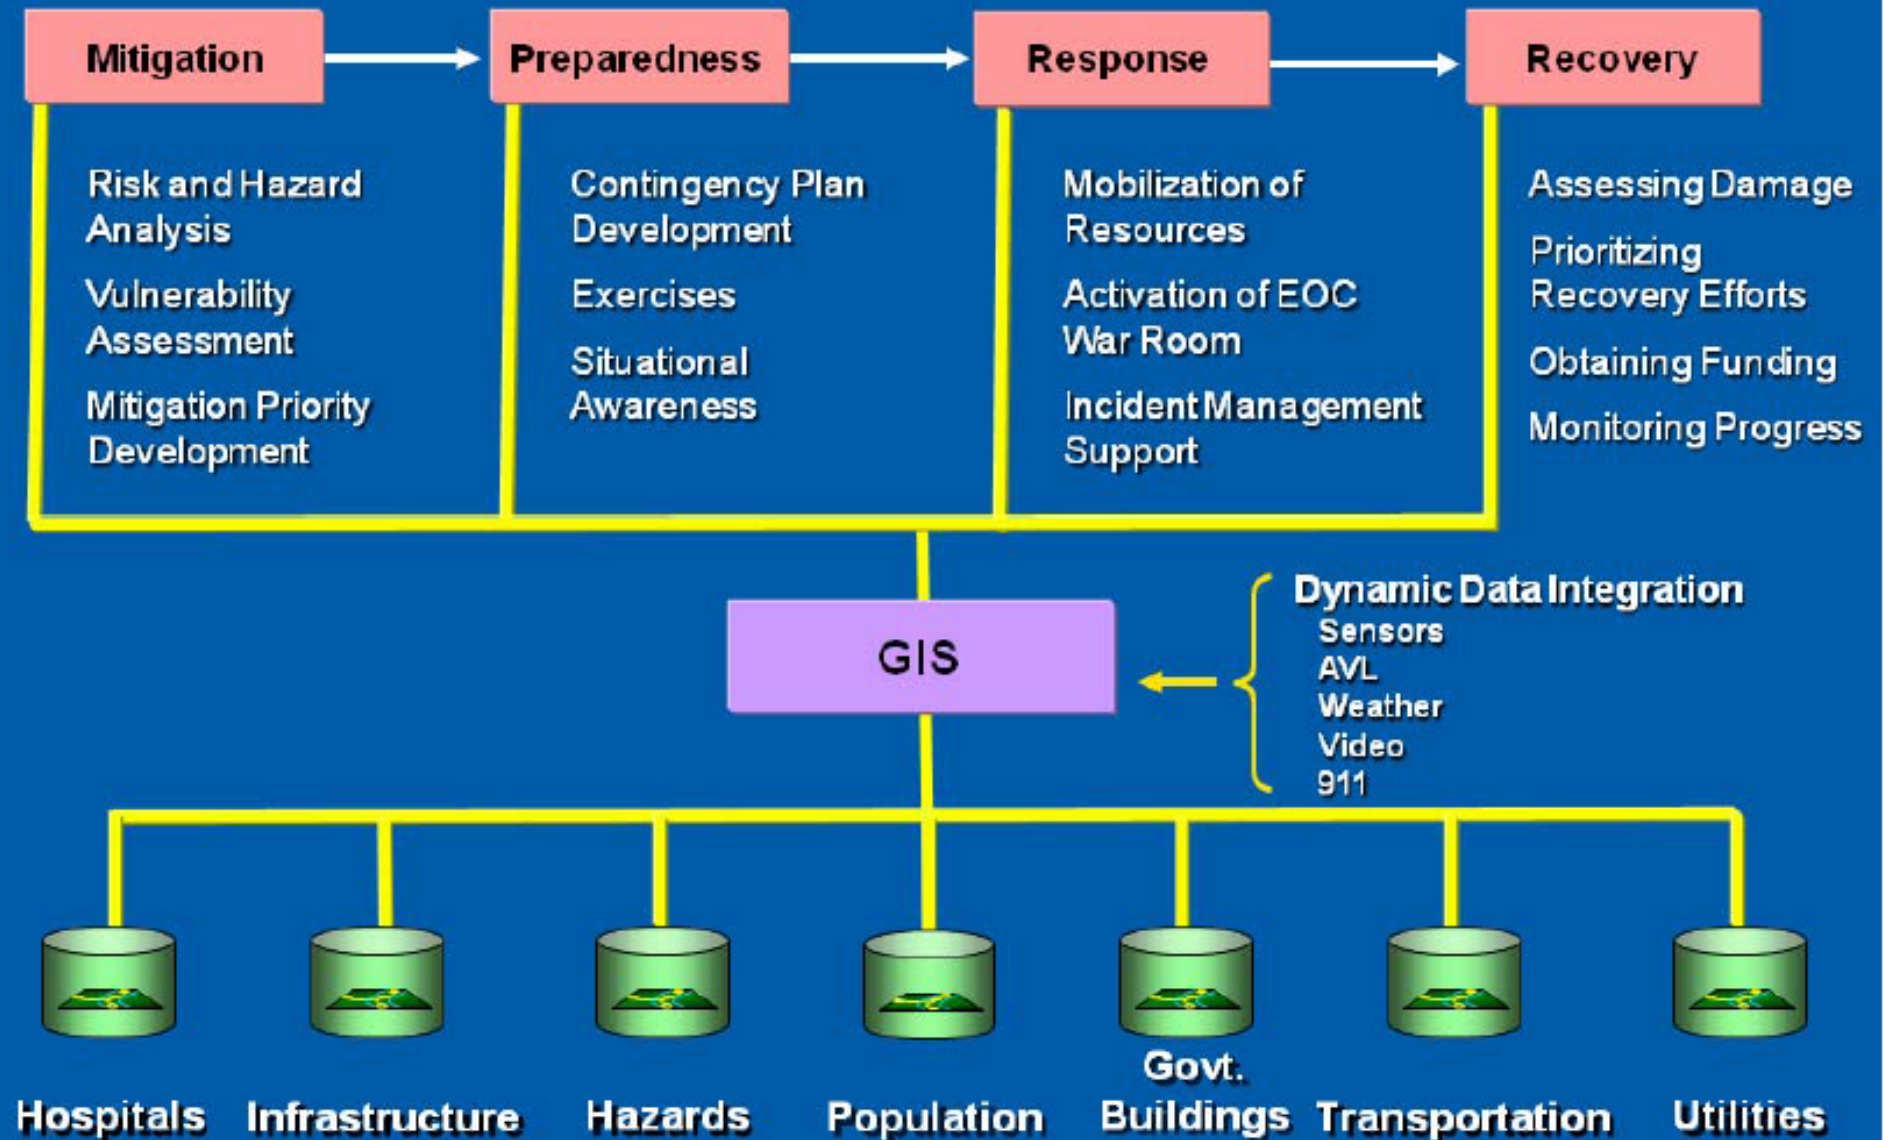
Mitigation

Preparedness

Response

Recovery

Risk and Hazard Analysis

Vulnerability Assessment

Mitigation Priority Development

Contingency Plan Development

Exercises

Situational Awareness

Mobilization of Resources

Activation of EOC War Room

Incident Management Support

Assessing Damage

Prioritizing Recovery Efforts

Obtaining Funding

Monitoring Progress

GIS

Dynamic Data Integration
Sensors
AVL
Weather
Video
911

Hospitals

Infrastructure

Hazards

Population

Govt. Buildings

Transportation

Utilities